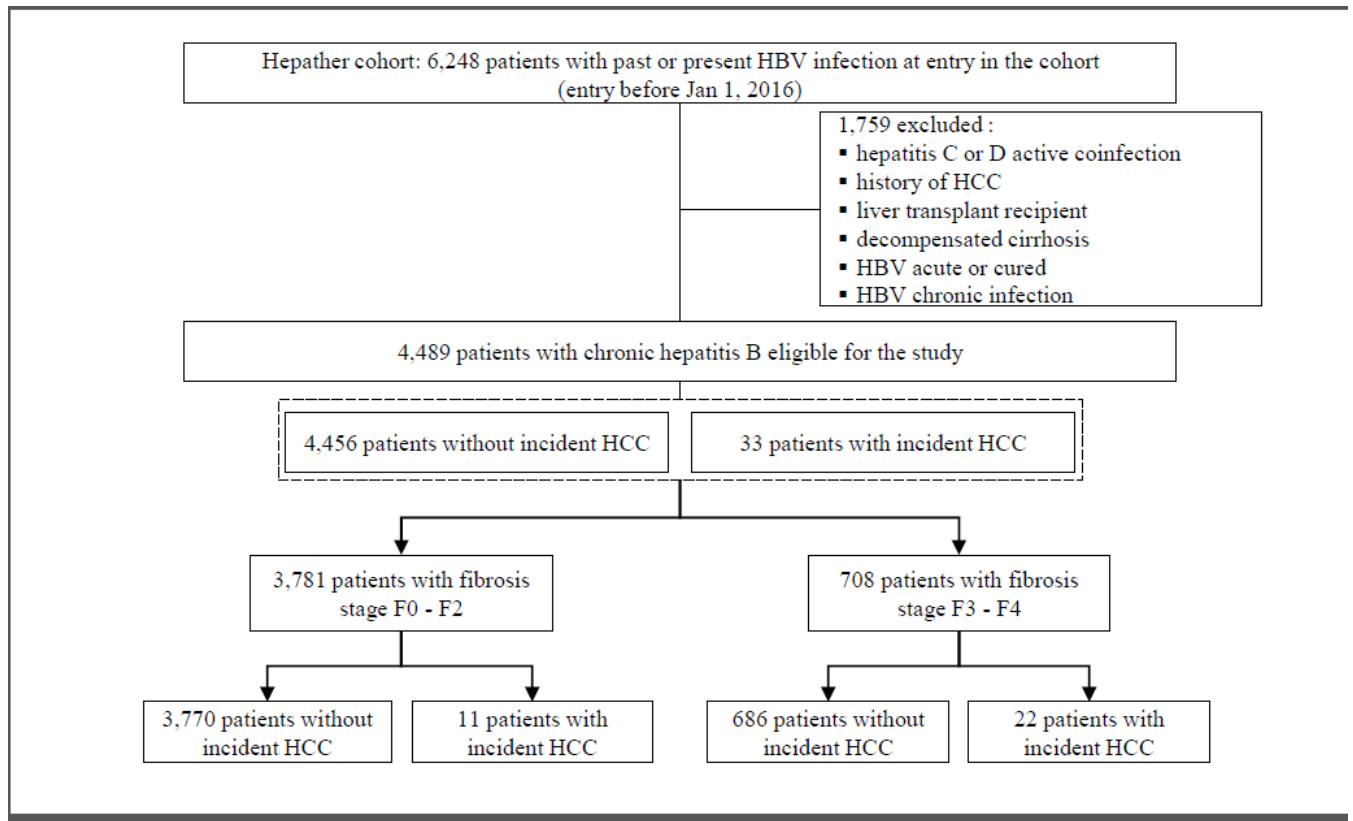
Hepather cohort: 6,248 patients with past or present HBV infection at entry in the cohort (entry before Jan 1, 2016)

1,759 excluded :
▪ hepatitis C or D active coinfection
▪ history of HCC
▪ liver transplant recipient
▪ decompensated cirrhosis
▪ HBV acute or cured
▪ HBV chronic infection

4,489 patients with chronic hepatitis B eligible for the study

4,456 patients without incident HCC

33 patients with incident HCC

3,781 patients with fibrosis stage F0 - F2

708 patients with fibrosis stage F3 - F4

3,770 patients without incident HCC

11 patients with incident HCC

686 patients without incident HCC

22 patients with incident HCC